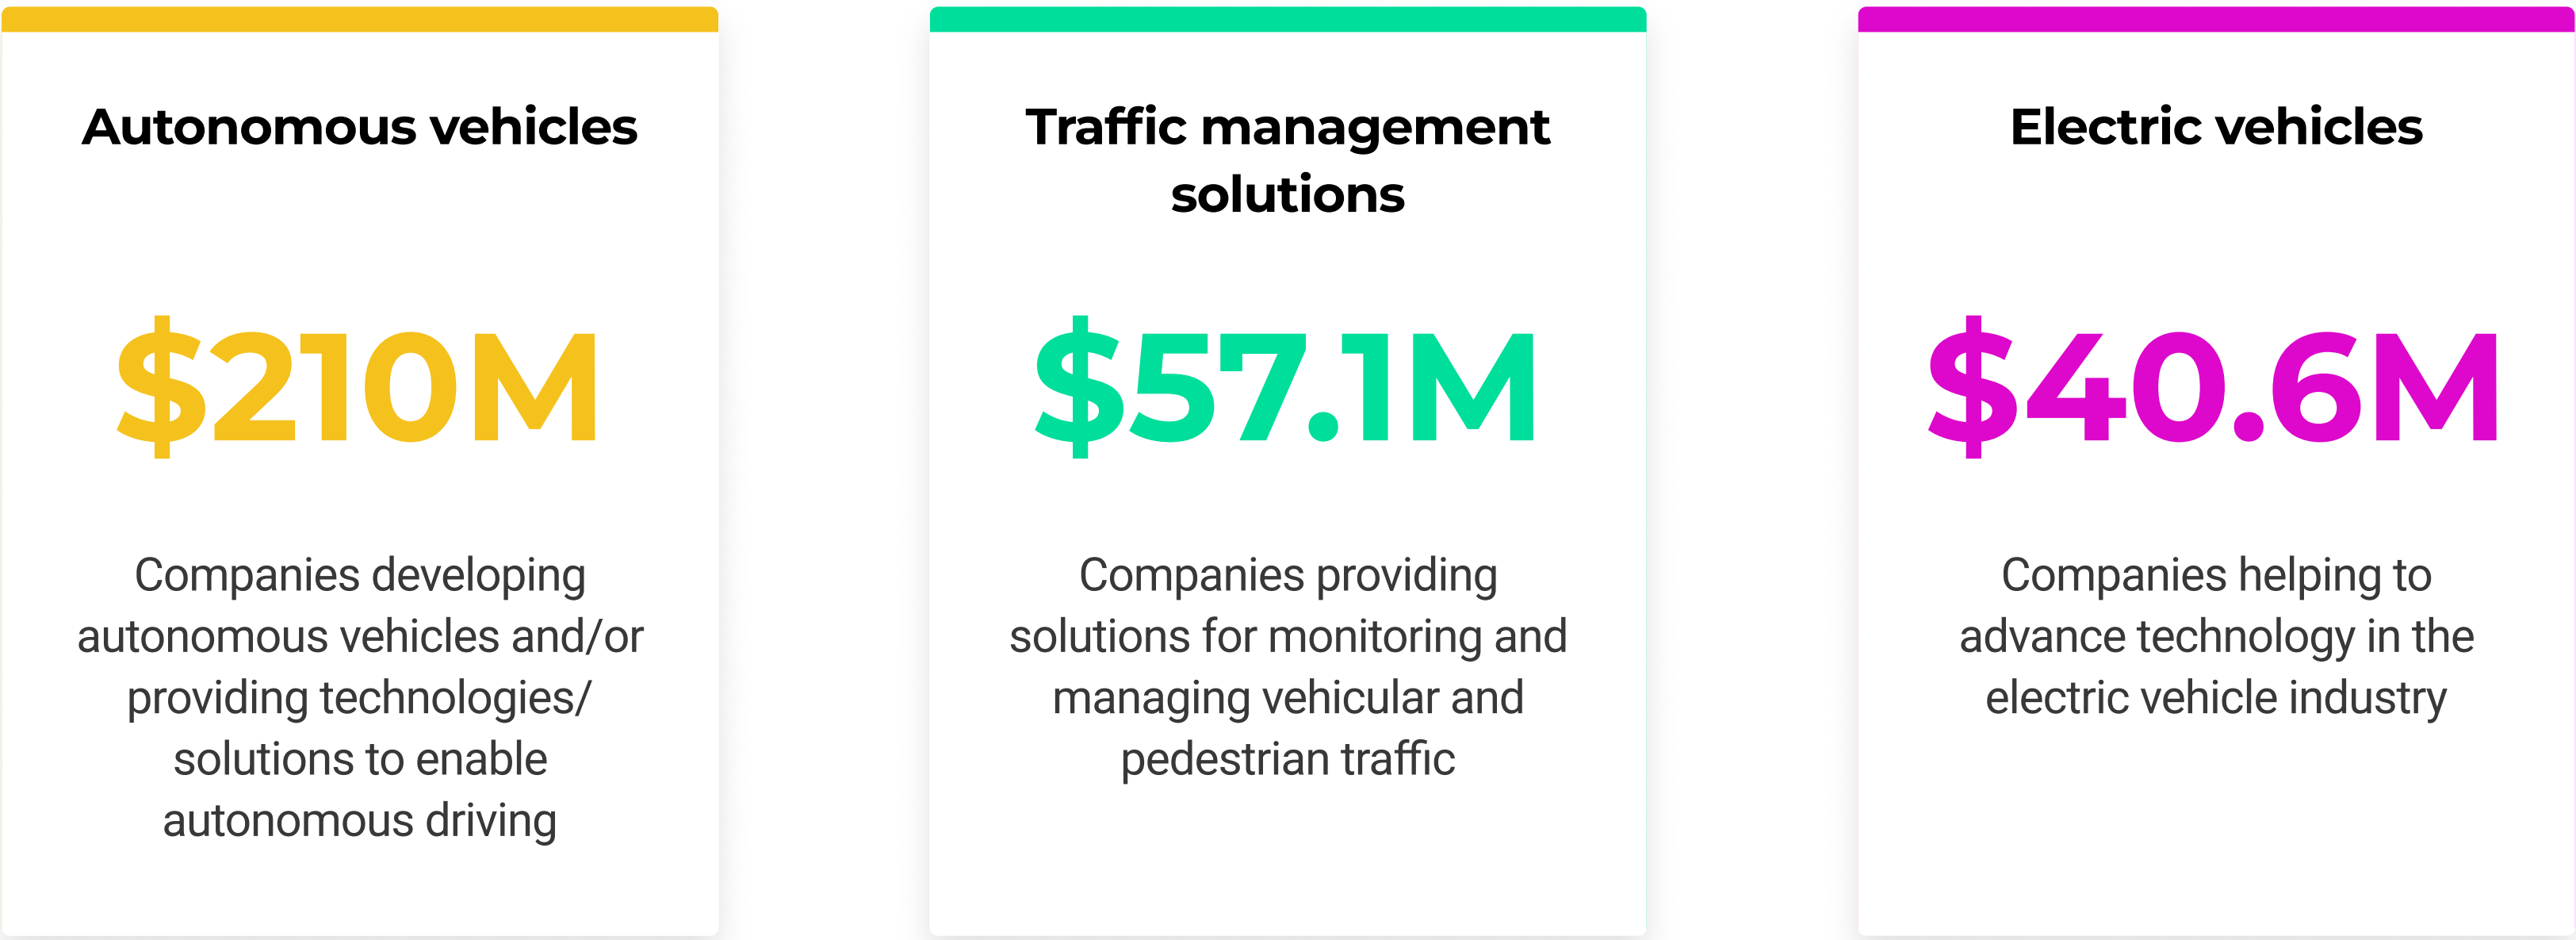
Autonomous vehicles

$210M

Companies developing autonomous vehicles and/or providing technologies/ solutions to enable autonomous driving

Traffic management solutions

$57.1M

Companies providing solutions for monitoring and managing vehicular and pedestrian traffic

Electric vehicles

$40.6M

Companies helping to advance technology in the electric vehicle industry